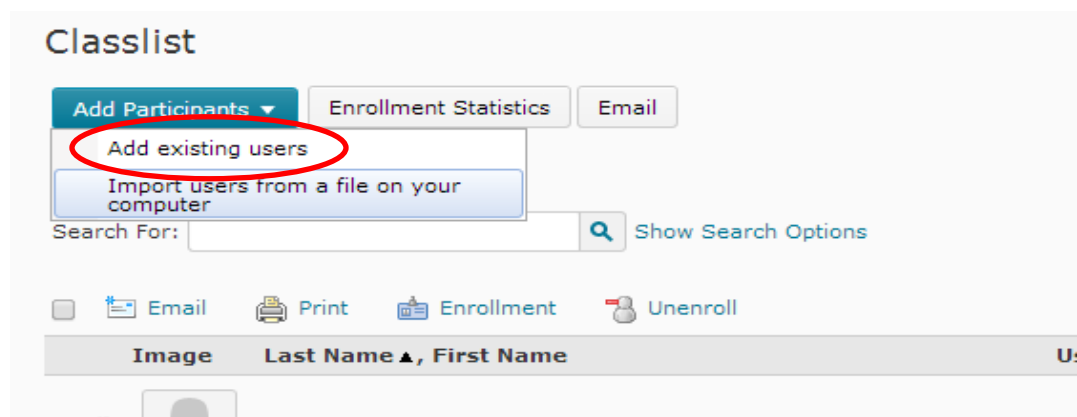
Classlist

Add Participants ▾ Enrollment Statistics Email

Add existing users

Import users from a file on your computer

Search For: Show Search Options

Email Print Enrollment Unenroll

| Image | Last Name ▲, First Name | U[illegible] |
|---|---|---|